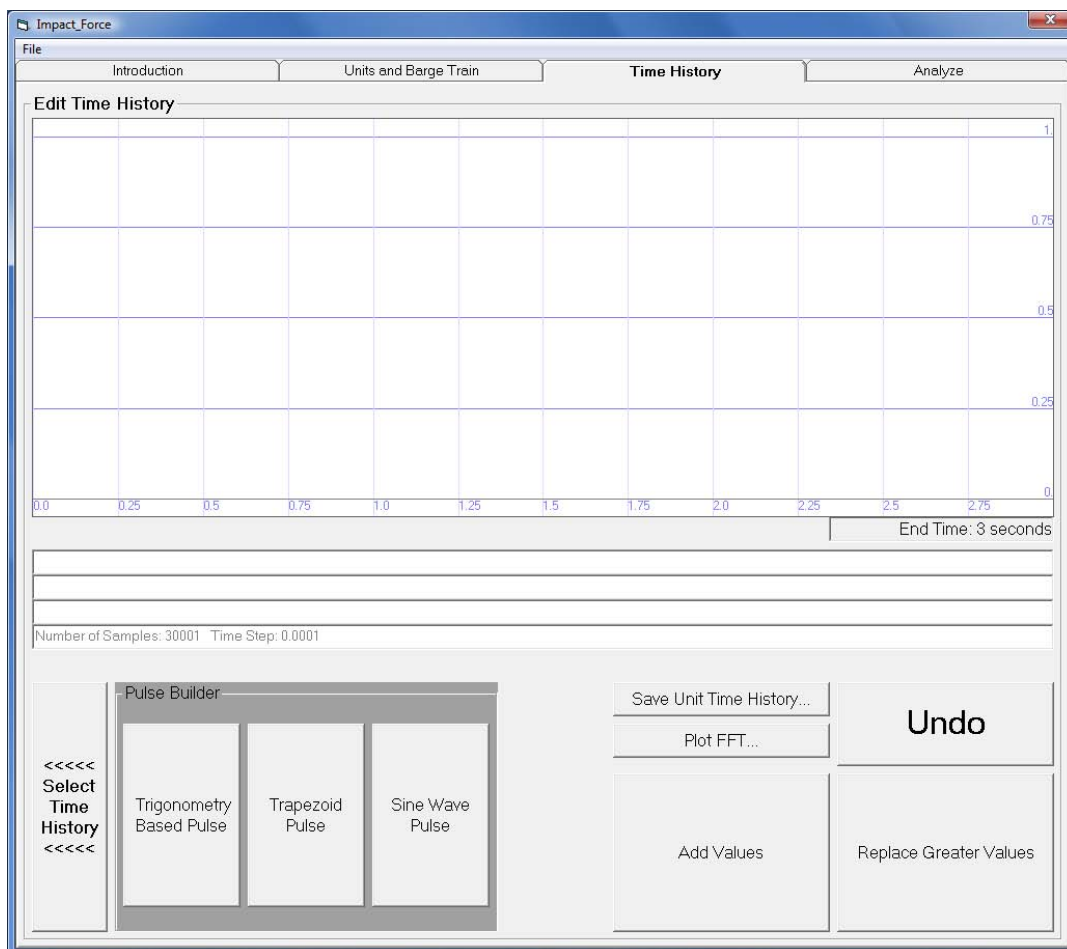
Impact_Force

File

Introduction

Units and Barge Train

Time History

Analyze

Edit Time History

1.

0.75

0.5

0.25

0

0.0
0.25
0.5
0.75
1.0
1.25
1.5
1.75
2.0
2.25
2.5
2.75

End Time: 3 seconds

Number of Samples: 30001 Time Step: 0.0001

<<<<<
Select
Time
History
<<<<<

Pulse Builder

Trigonometry Based Pulse

Trapezoid Pulse

Sine Wave Pulse

Save Unit Time History...

Plot FFT...

Undo

Add Values

Replace Greater Values